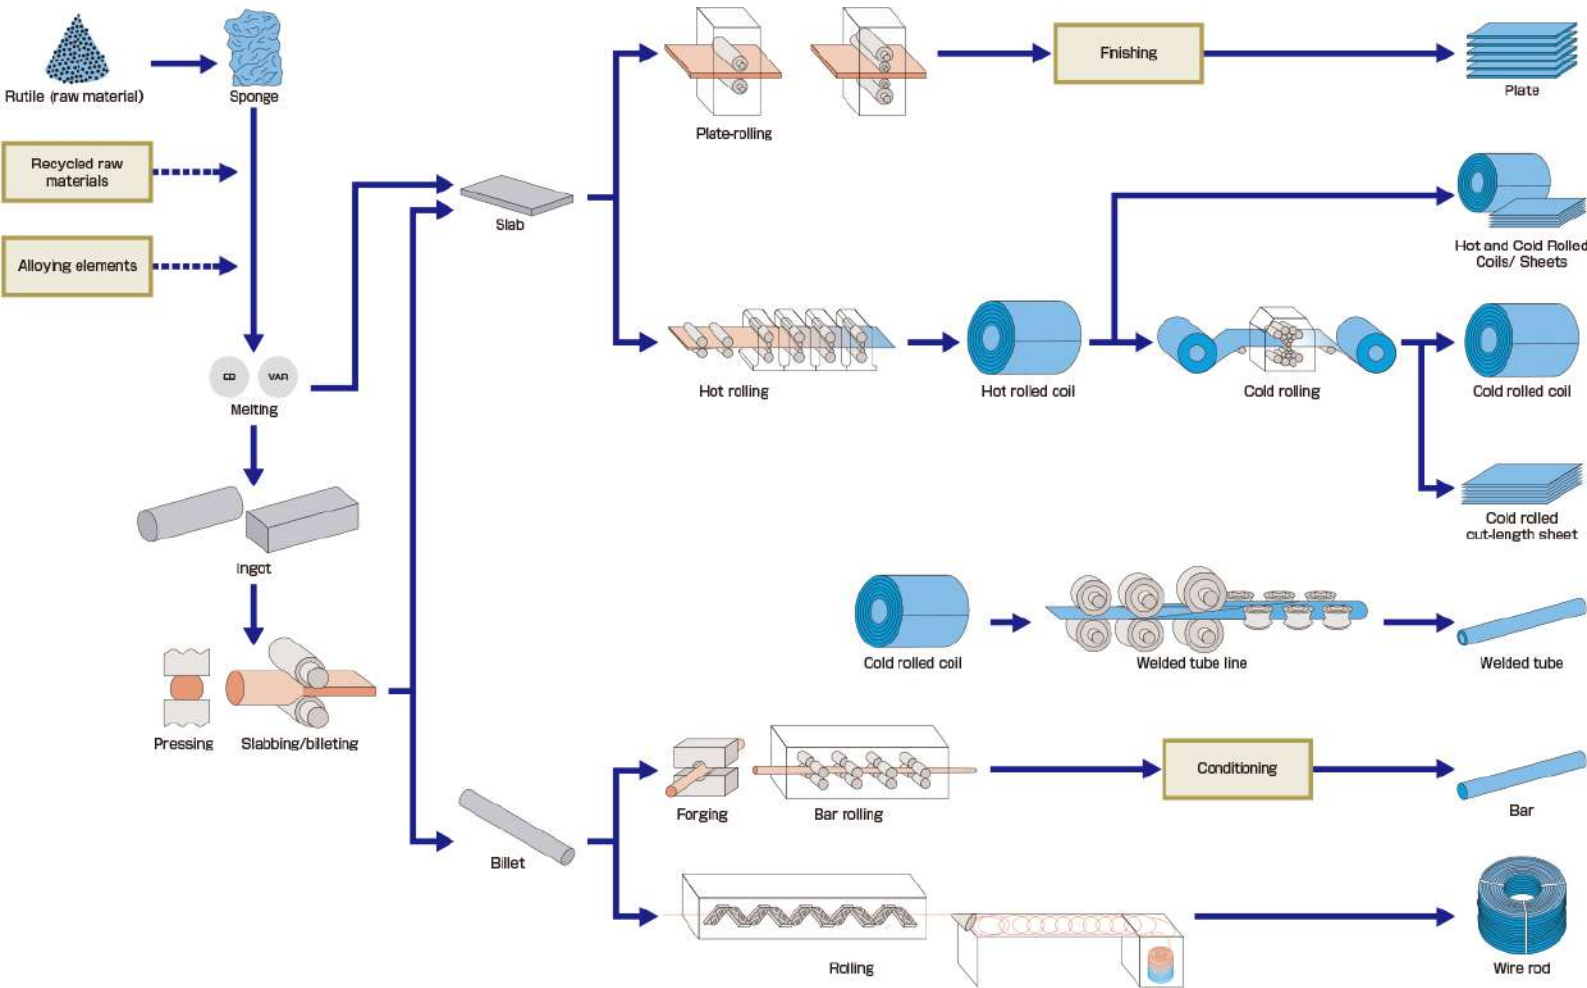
Rutile (raw material)

Sponge

Recycled raw materials

Alloying elements

EB

VAR

Melting

Ingot

Pressing

Slabbing/billeting

Slab

Billet

Plate-rolling

Fnishing

Plate

Hot and Cold Rolled Coils/ Sheets

Hot rolling

Hot rolled coil

Cold rolling

Cold rolled coil

Cold rolled cut-length sheet

Cold rolled coil

Welded tube line

Welded tube

Forging

Bar rolling

Conditioning

Bar

Rolling

Wire rod